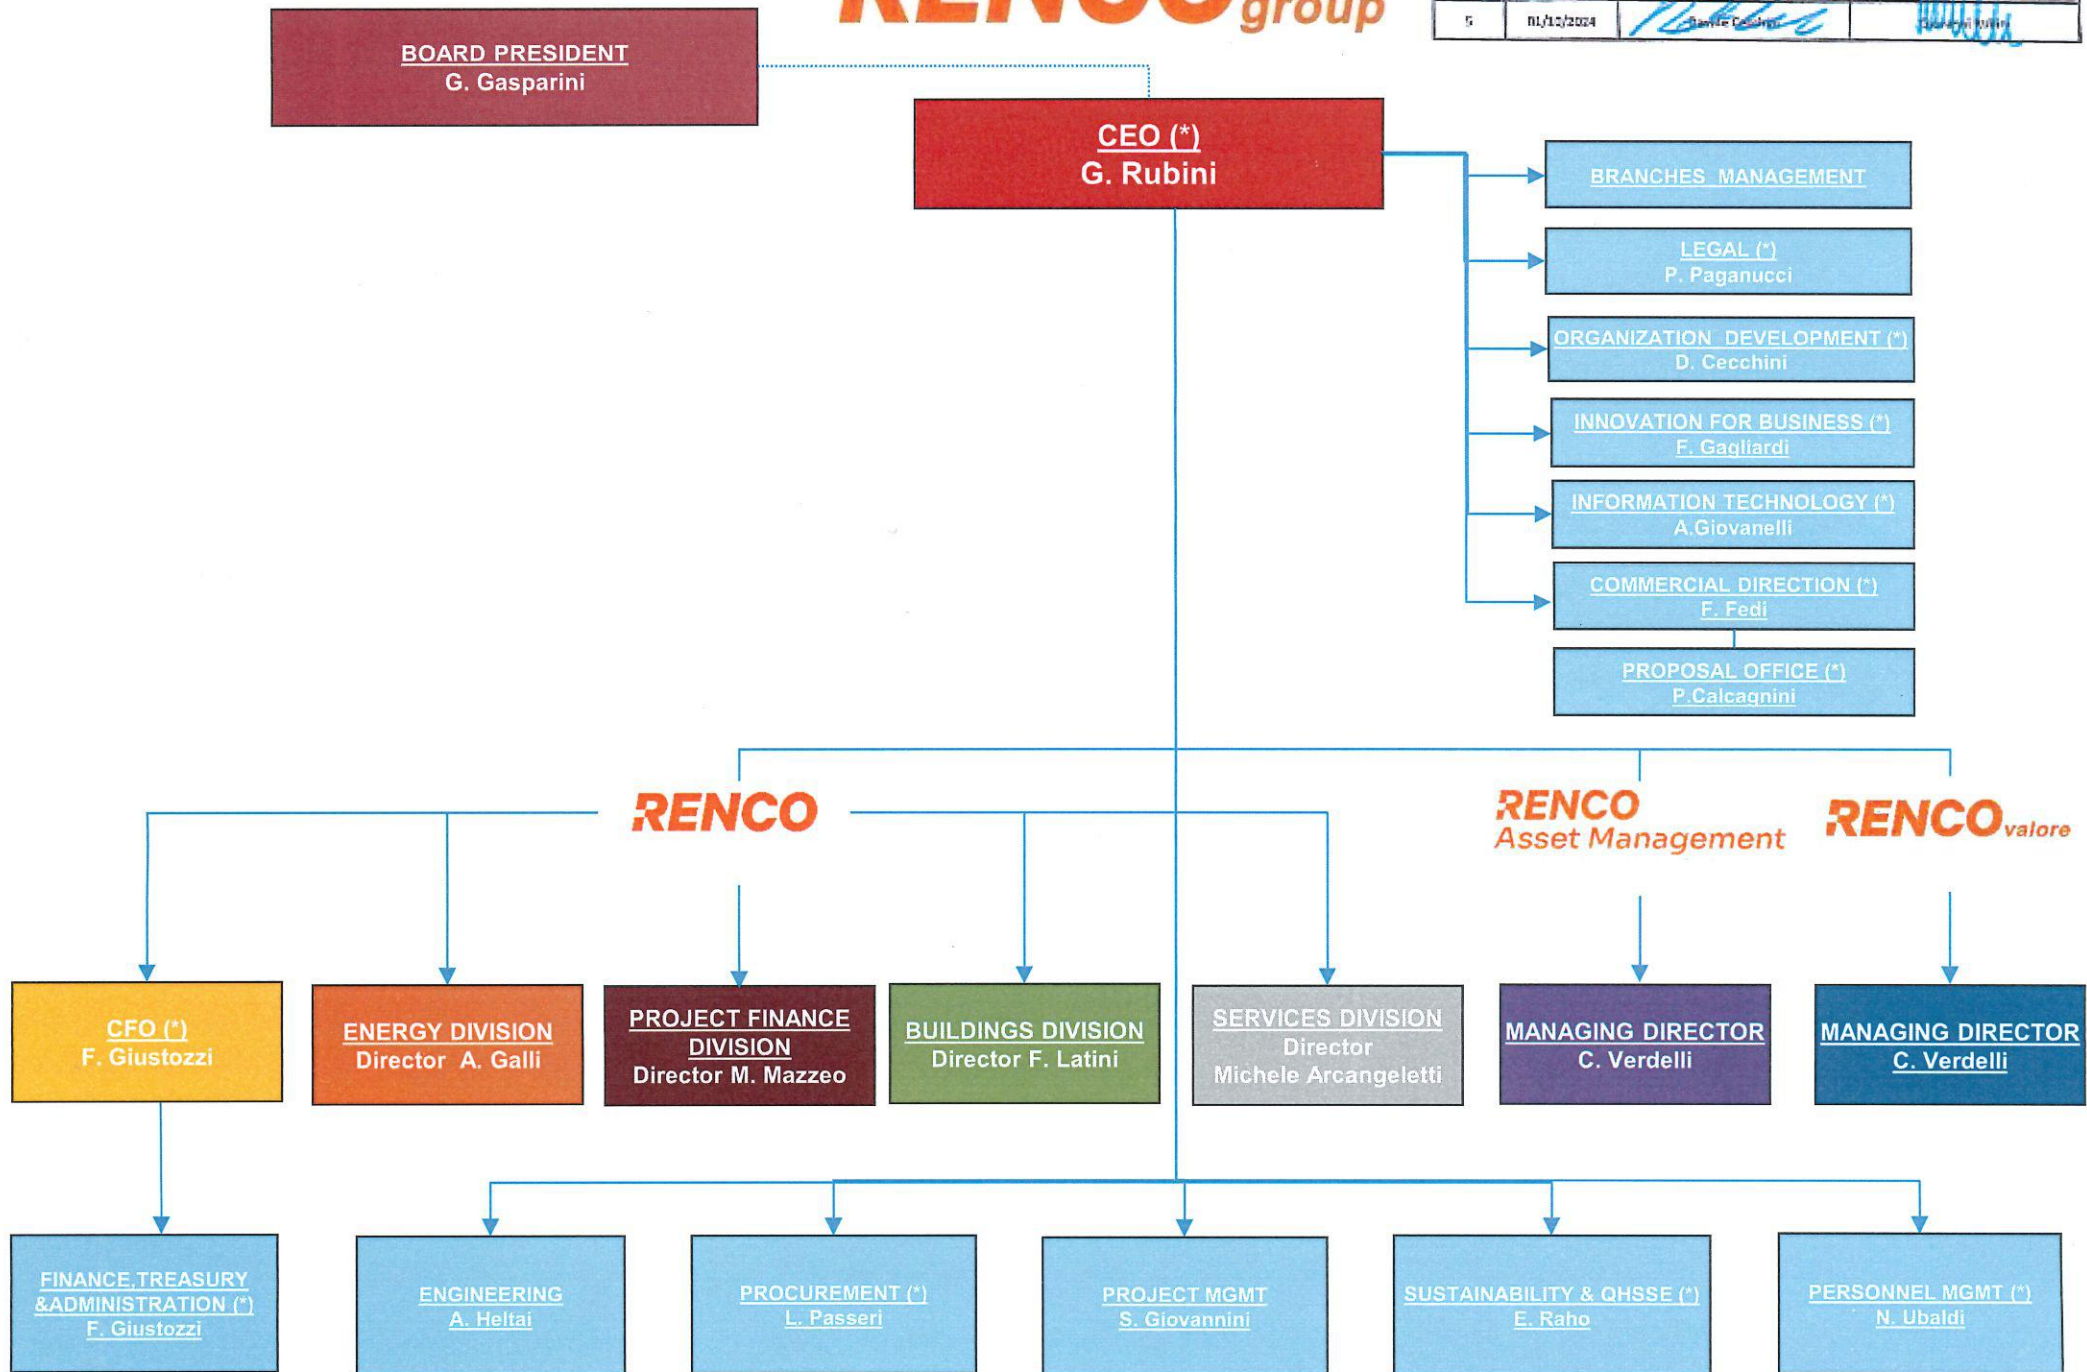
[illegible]group

| 5 | 01/10/2024 | Daniele Cecchini | Giovanni Rubini |
|---|---|---|---|

BOARD PRESIDENT
G. Gasparini

CEO (*)
G. Rubini

BRANCHES MANAGEMENT

LEGAL (*)
P. Paganucci

ORGANIZATION DEVELOPMENT (*)
D. Cecchini

INNOVATION FOR BUSINESS (*)
F. Gagliardi

INFORMATION TECHNOLOGY (*)
A.Giovanelli

COMMERCIAL DIRECTION (*)
F. Fedi

PROPOSAL OFFICE (*)
P.Calcagnini

RENCO

RENCO
Asset Management

RENCO valore

CFO (*)
F. Giustozzi

ENERGY DIVISION
Director A. Galli

PROJECT FINANCE DIVISION
Director M. Mazzeo

BUILDINGS DIVISION
Director F. Latini

SERVICES DIVISION
Director
Michele Arcangeletti

MANAGING DIRECTOR
C. Verdelli

MANAGING DIRECTOR
C. Verdelli

FINANCE,TREASURY &ADMINISTRATION (*)
F. Giustozzi

ENGINEERING
A. Heltai

PROCUREMENT (*)
L. Passeri

PROJECT MGMT
S. Giovannini

SUSTAINABILITY & QHSSE (*)
E. Raho

PERSONNEL MGMT (*)
N. Ubaldi